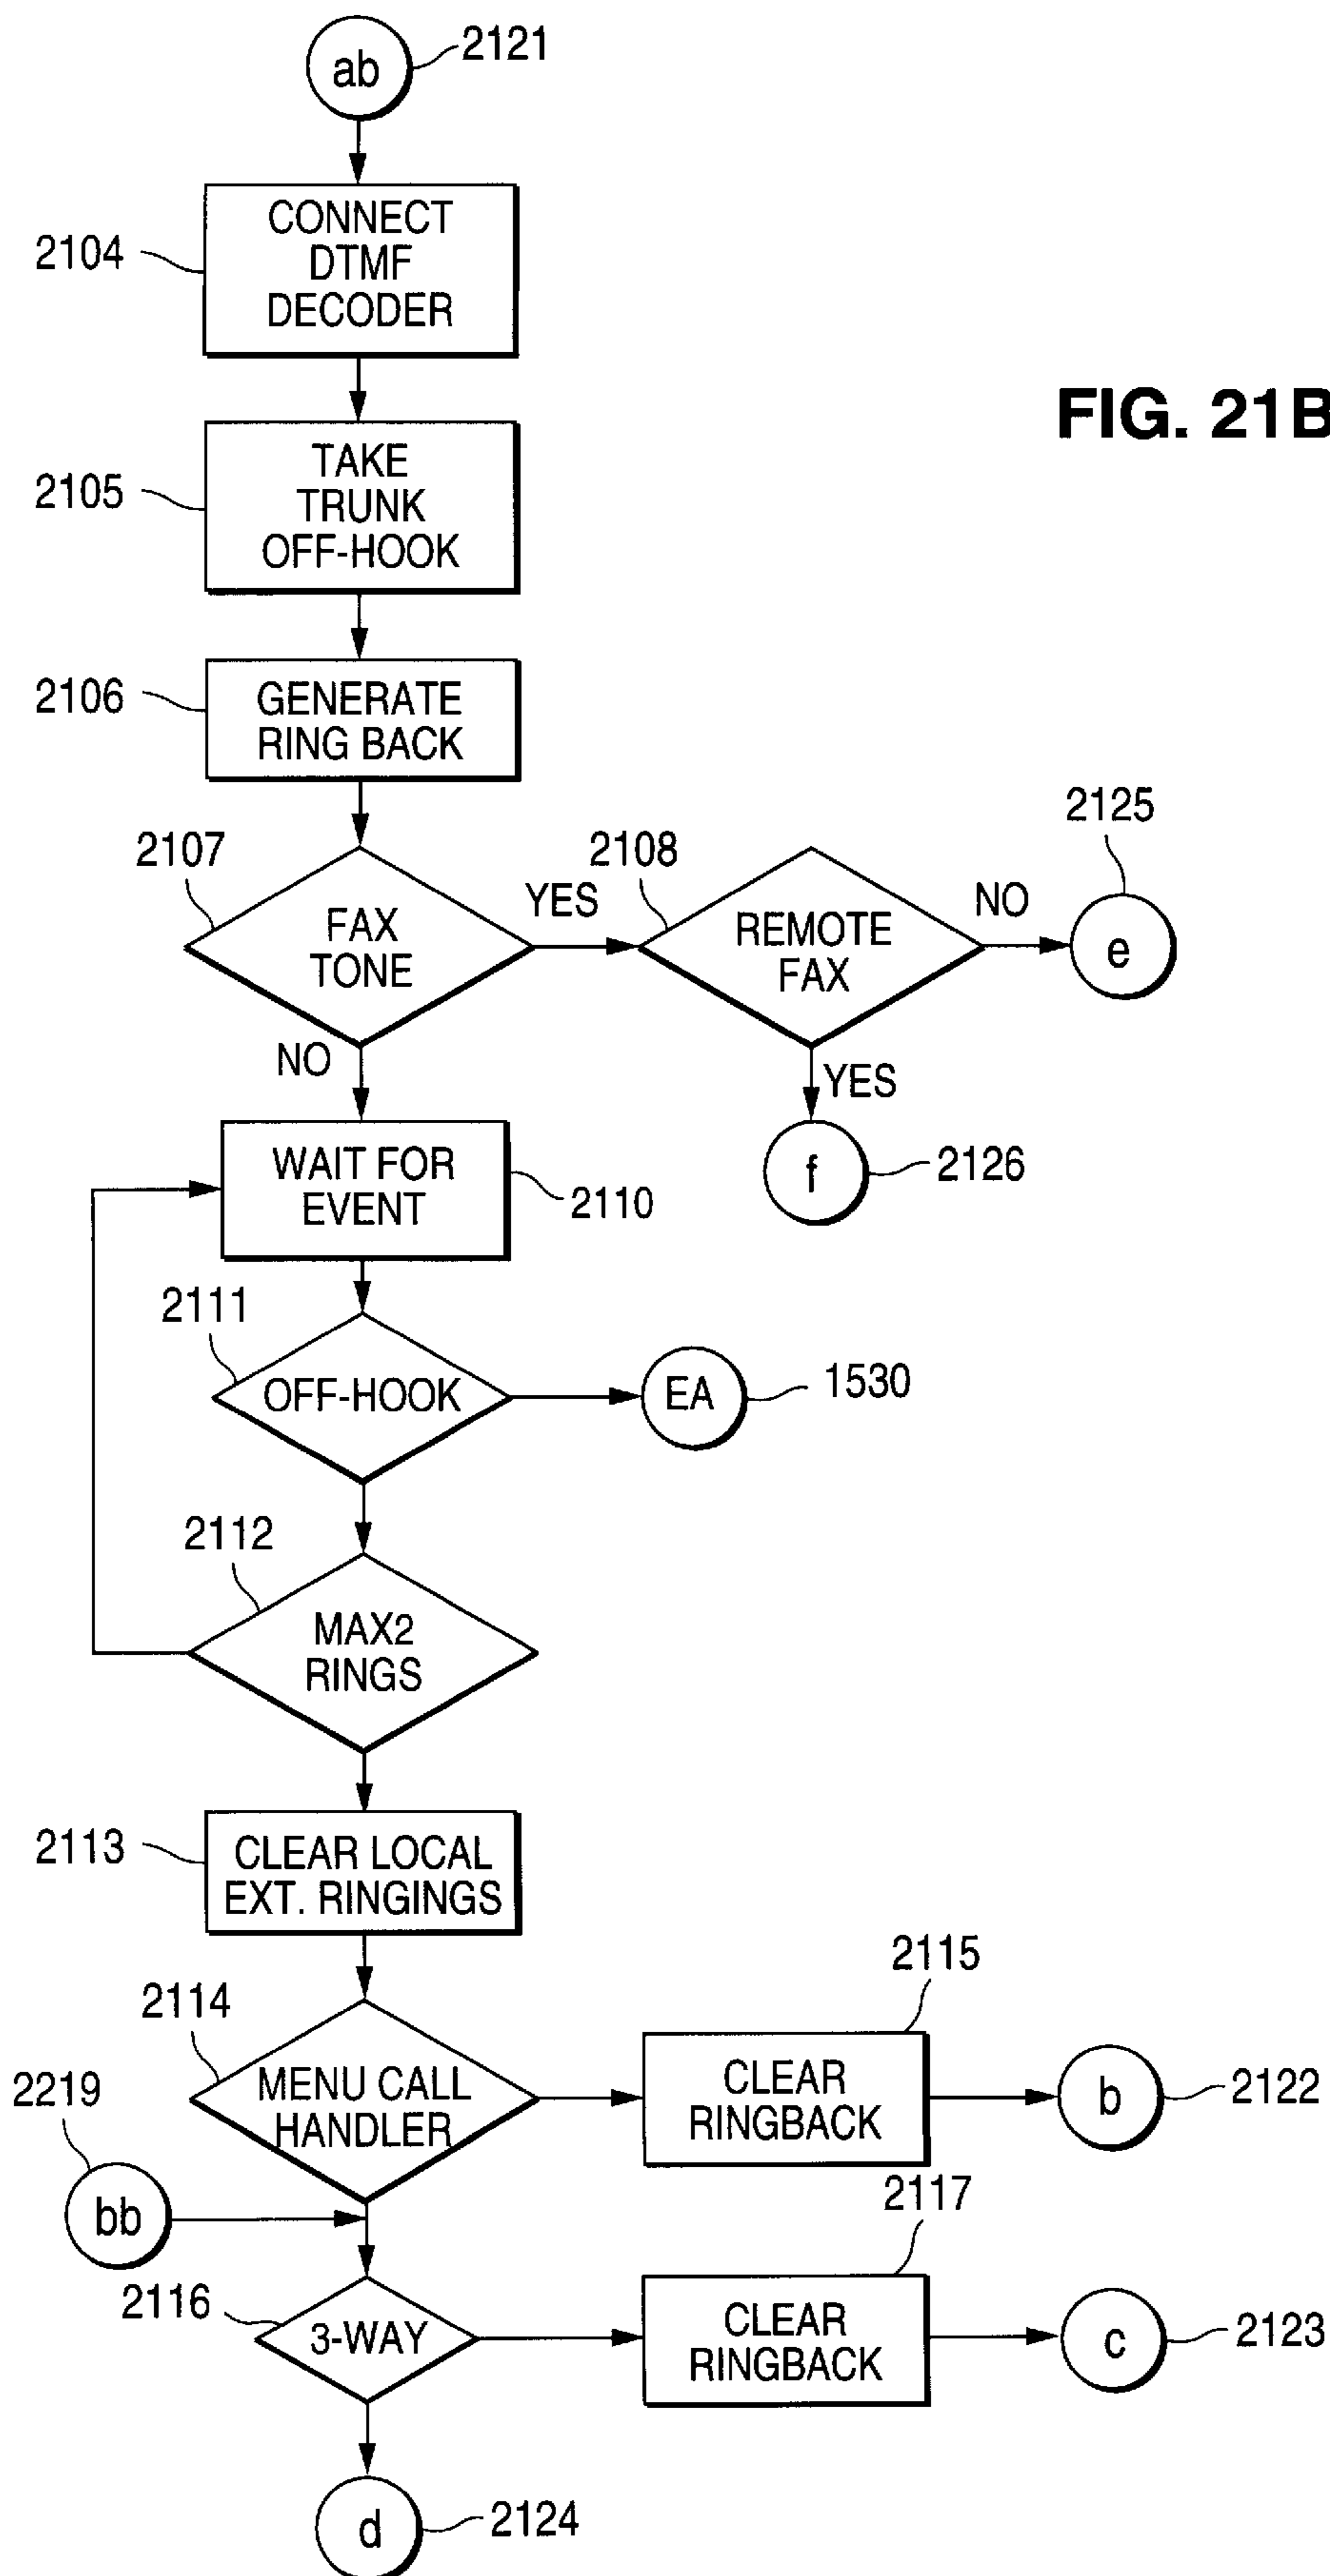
ab 2121

2104 CONNECT DTMF DECODER

2105 TAKE TRUNK OFF-HOOK

2106 GENERATE RING BACK

FIG. 21B

2107 FAX TONE

YES

2108 REMOTE FAX

NO

2125 e

NO

YES

WAIT FOR EVENT 2110

f 2126

2111 OFF-HOOK

EA 1530

2112 MAX2 RINGS

2113 CLEAR LOCAL EXT. RINGINGS

2114 MENU CALL HANDLER

2115 CLEAR RINGBACK

b 2122

2219 bb

2117

2116 3-WAY

CLEAR RINGBACK

c 2123

d 2124